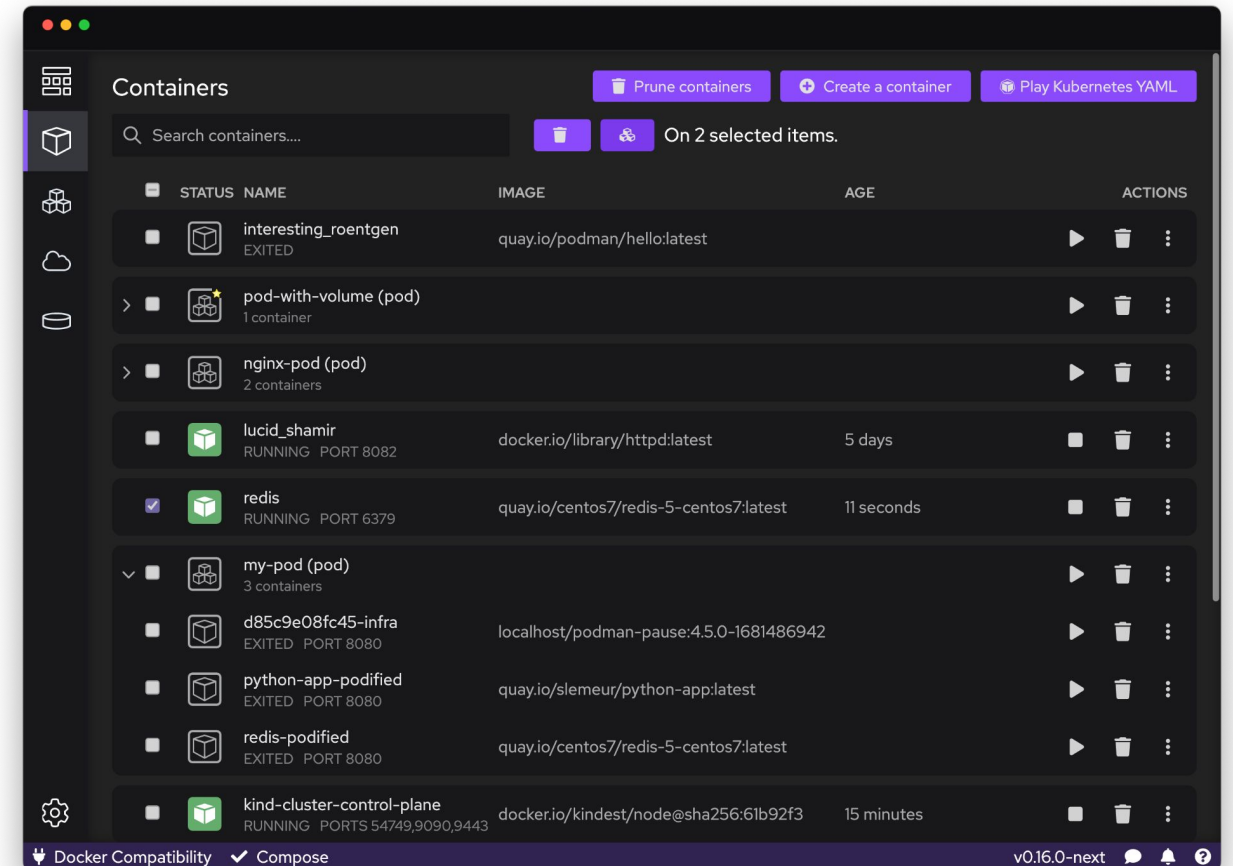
Containers

Prune containers | Create a container | Play Kubernetes YAML

Search containers....

On 2 selected items.

| STATUS | NAME | IMAGE | AGE | ACTIONS |
|---|---|---|---|---|
| | interesting_roentgen EXITED | quay.io/podman/hello:latest | | |
| | pod-with-volume (pod) 1 container | | | |
| | nginx-pod (pod) 2 containers | | | |
| | lucid_shamir RUNNING PORT 8082 | docker.io/library/httpd:latest | 5 days | |
| | redis RUNNING PORT 6379 | quay.io/centos7/redis-5-centos7:latest | 11 seconds | |
| | my-pod (pod) 3 containers | | | |
| | d85c9e08fc45-infra EXITED PORT 8080 | localhost/podman-pause:4.5.0-1681486942 | | |
| | python-app-podified EXITED PORT 8080 | quay.io/slemeur/python-app:latest | | |
| | redis-podified EXITED PORT 8080 | quay.io/centos7/redis-5-centos7:latest | | |
| | kind-cluster-control-plane RUNNING PORTS 54749,9090,9443 | docker.io/kindest/node@sha256:61b92f3 | 15 minutes | |

Docker Compatibility ✓ Compose v0.16.0-next